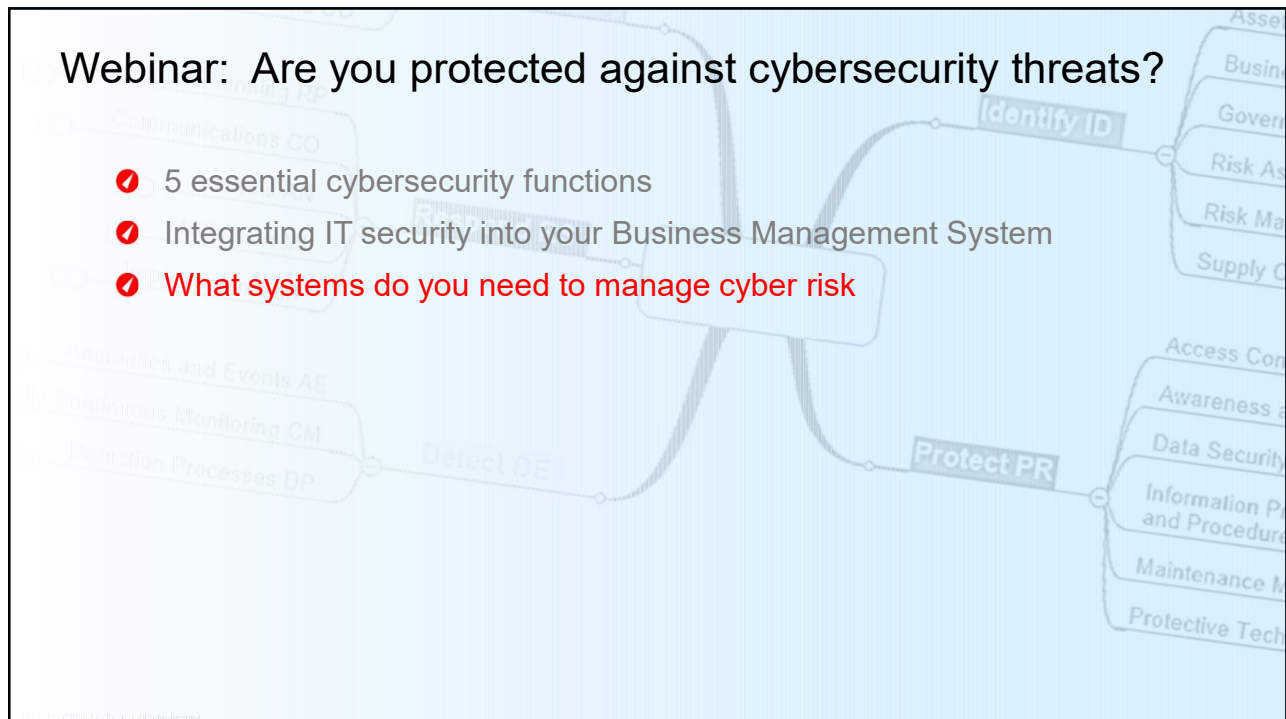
Webinar: Are you protected against cybersecurity threats?

5 essential cybersecurity functions

Integrating IT security into your Business Management System

What systems do you need to manage cyber risk

Communications CO

Anomalies and Events AE

Continuous Monitoring CM

Detection Processes DP

Detect DE

Identify ID

Asse

Busin

Gover

Risk As

Risk Ma

Supply C

Protect PR

Access Con

Awareness a

Data Security

Information P and Procedure

Maintenance M

Protective Tech